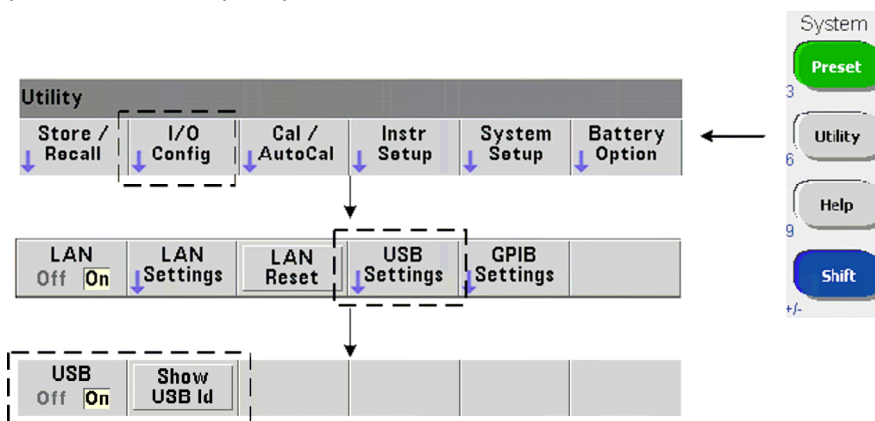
Utility

Store / Recall

I/O Config

Cal / AutoCal

Instr Setup

System Setup

Battery Option

LAN Off On

LAN Settings

LAN Reset

USB Settings

GPIB Settings

USB Off On

Show USB Id

System

Preset

3

Utility

6

Help

9

Shift

+/-